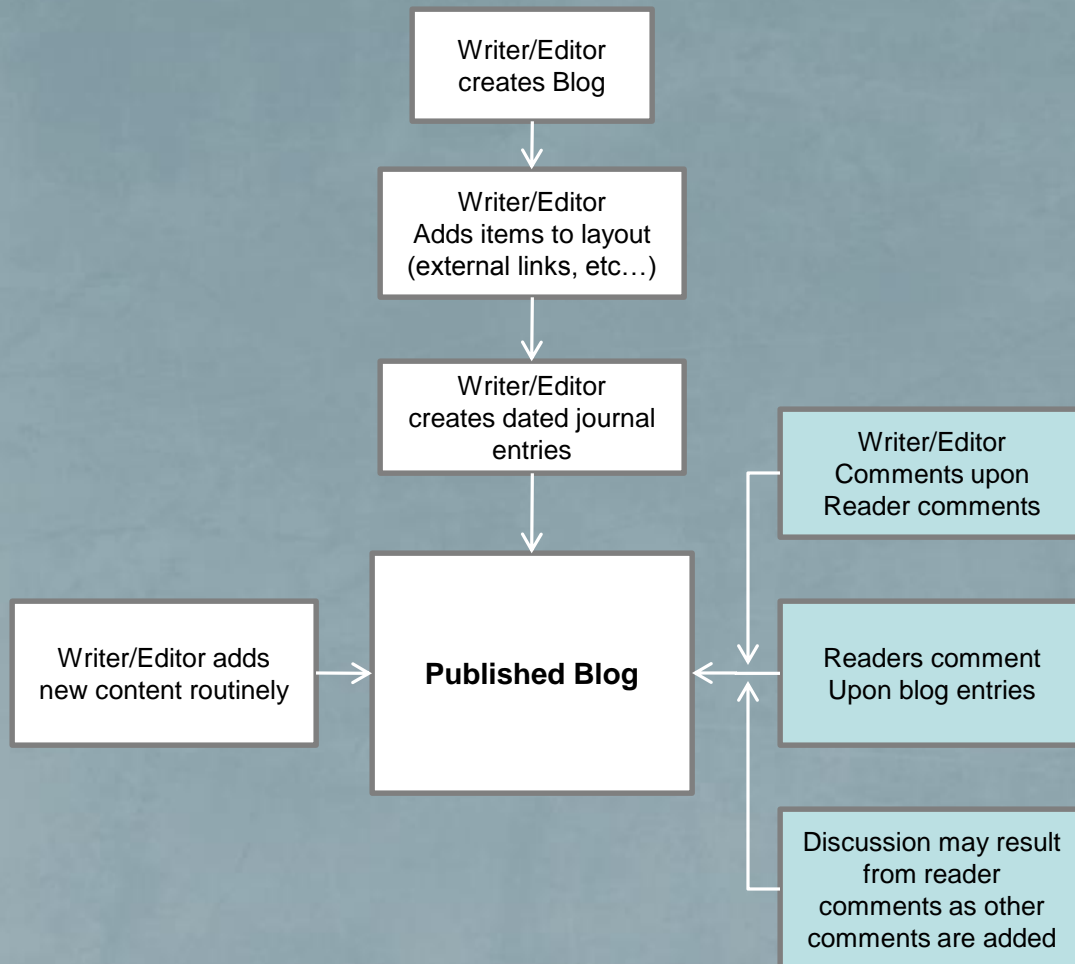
Writer/Editor creates Blog

Writer/Editor Adds items to layout (external links, etc…)

Writer/Editor creates dated journal entries

Writer/Editor Comments upon Reader comments

Writer/Editor adds new content routinely

Published Blog

Readers comment Upon blog entries

Discussion may result from reader comments as other comments are added